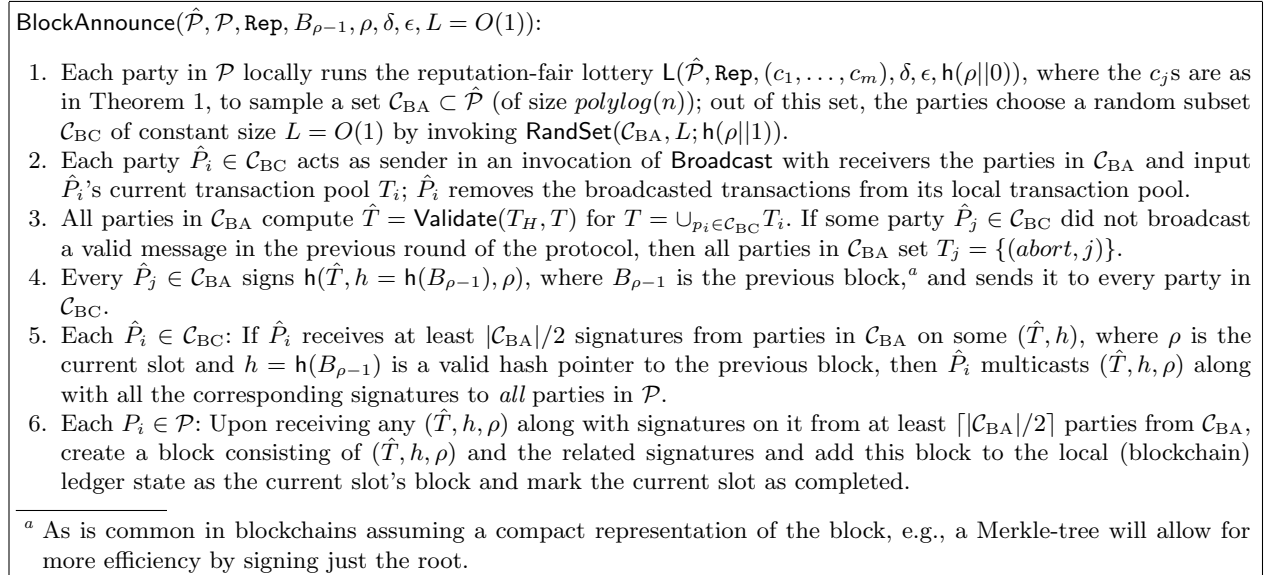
$\mathsf{BlockAnnounce}(\hat{\mathcal{P}}, \mathcal{P}, \mathtt{Rep}, B_{\rho-1}, \rho, \delta, \epsilon, L = O(1))$:

1. Each party in $\mathcal{P}$ locally runs the reputation-fair lottery $\mathsf{L}(\hat{\mathcal{P}}, \mathtt{Rep}, (c_1, \ldots, c_m), \delta, \epsilon, \mathsf{h}(\rho||0))$, where the $c_j$s are as in Theorem 1, to sample a set $\mathcal{C}_{\mathrm{BA}} \subset \hat{\mathcal{P}}$ (of size $polylog(n)$); out of this set, the parties choose a random subset $\mathcal{C}_{\mathrm{BC}}$ of constant size $L = O(1)$ by invoking $\mathsf{RandSet}(\mathcal{C}_{\mathrm{BA}}, L; \mathsf{h}(\rho||1))$.
2. Each party $\hat{P}_i \in \mathcal{C}_{\mathrm{BC}}$ acts as sender in an invocation of Broadcast with receivers the parties in $\mathcal{C}_{\mathrm{BA}}$ and input $\hat{P}_i$'s current transaction pool $T_i$; $\hat{P}_i$ removes the broadcasted transactions from its local transaction pool.
3. All parties in $\mathcal{C}_{\mathrm{BA}}$ compute $\hat{T} = \mathsf{Validate}(T_H, T)$ for $T = \cup_{p_i \in \mathcal{C}_{\mathrm{BC}}} T_i$. If some party $\hat{P}_j \in \mathcal{C}_{\mathrm{BC}}$ did not broadcast a valid message in the previous round of the protocol, then all parties in $\mathcal{C}_{\mathrm{BA}}$ set $T_j = \{(abort, j)\}$.
4. Every $\hat{P}_j \in \mathcal{C}_{\mathrm{BA}}$ signs $\mathsf{h}(\hat{T}, h = \mathsf{h}(B_{\rho-1}), \rho)$, where $B_{\rho-1}$ is the previous block,$^a$ and sends it to every party in $\mathcal{C}_{\mathrm{BC}}$.
5. Each $\hat{P}_i \in \mathcal{C}_{\mathrm{BC}}$: If $\hat{P}_i$ receives at least $|\mathcal{C}_{\mathrm{BA}}|/2$ signatures from parties in $\mathcal{C}_{\mathrm{BA}}$ on some $(\hat{T}, h)$, where $\rho$ is the current slot and $h = \mathsf{h}(B_{\rho-1})$ is a valid hash pointer to the previous block, then $\hat{P}_i$ multicasts $(\hat{T}, h, \rho)$ along with all the corresponding signatures to *all* parties in $\mathcal{P}$.
6. Each $P_i \in \mathcal{P}$: Upon receiving any $(\hat{T}, h, \rho)$ along with signatures on it from at least $\lceil|\mathcal{C}_{\mathrm{BA}}|/2\rceil$ parties from $\mathcal{C}_{\mathrm{BA}}$, create a block consisting of $(\hat{T}, h, \rho)$ and the related signatures and add this block to the local (blockchain) ledger state as the current slot's block and mark the current slot as completed.

$^a$ As is common in blockchains assuming a compact representation of the block, e.g., a Merkle-tree will allow for more efficiency by signing just the root.